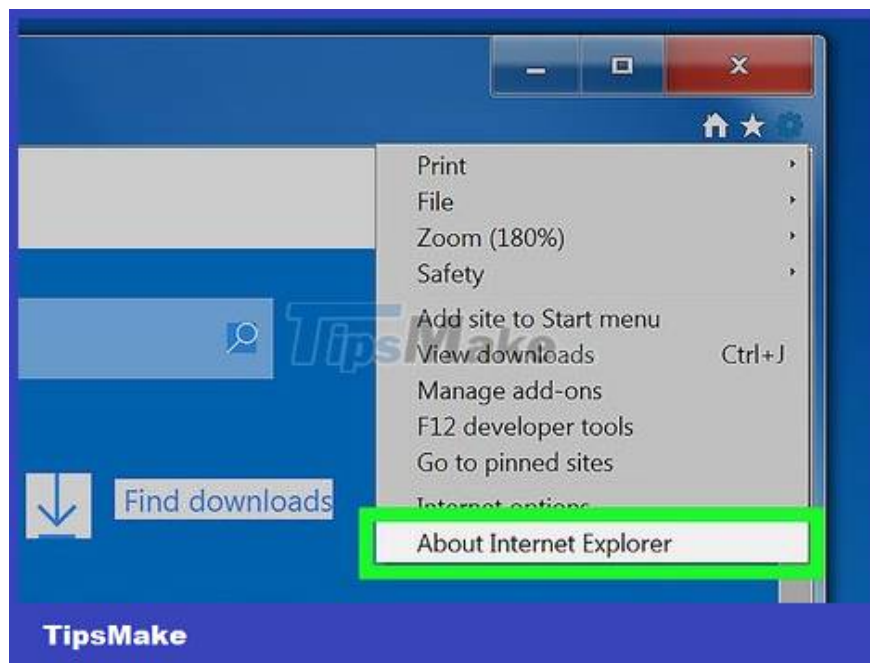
Print
File
Zoom (180%)
Safety
Add site to Start menu
View downloads Ctrl+J
Manage add-ons
F12 developer tools
Go to pinned sites
Internet options
About Internet Explorer

TipsMake

Find downloads

TipsMake